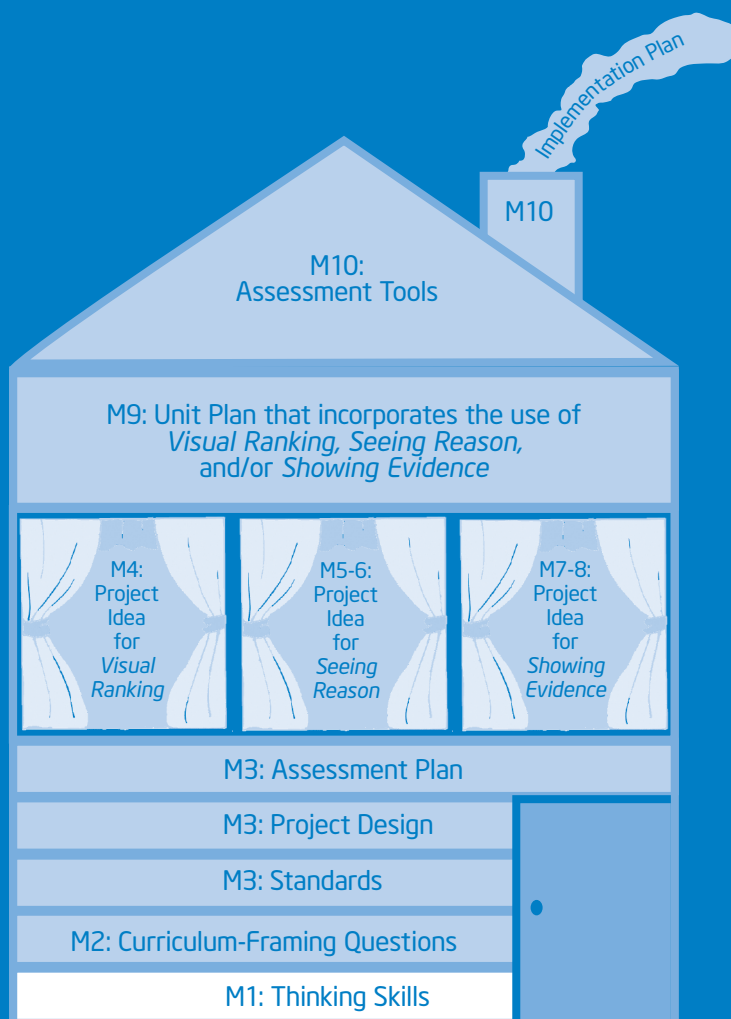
Implementation Plan

M10

M10:
Assessment Tools

M9: Unit Plan that incorporates the use of *Visual Ranking, Seeing Reason,* and/or *Showing Evidence*

M4: Project Idea for *Visual Ranking*

M5-6: Project Idea for *Seeing Reason*

M7-8: Project Idea for *Showing Evidence*

M3: Assessment Plan

M3: Project Design

M3: Standards

M2: Curriculum-Framing Questions

M1: Thinking Skills